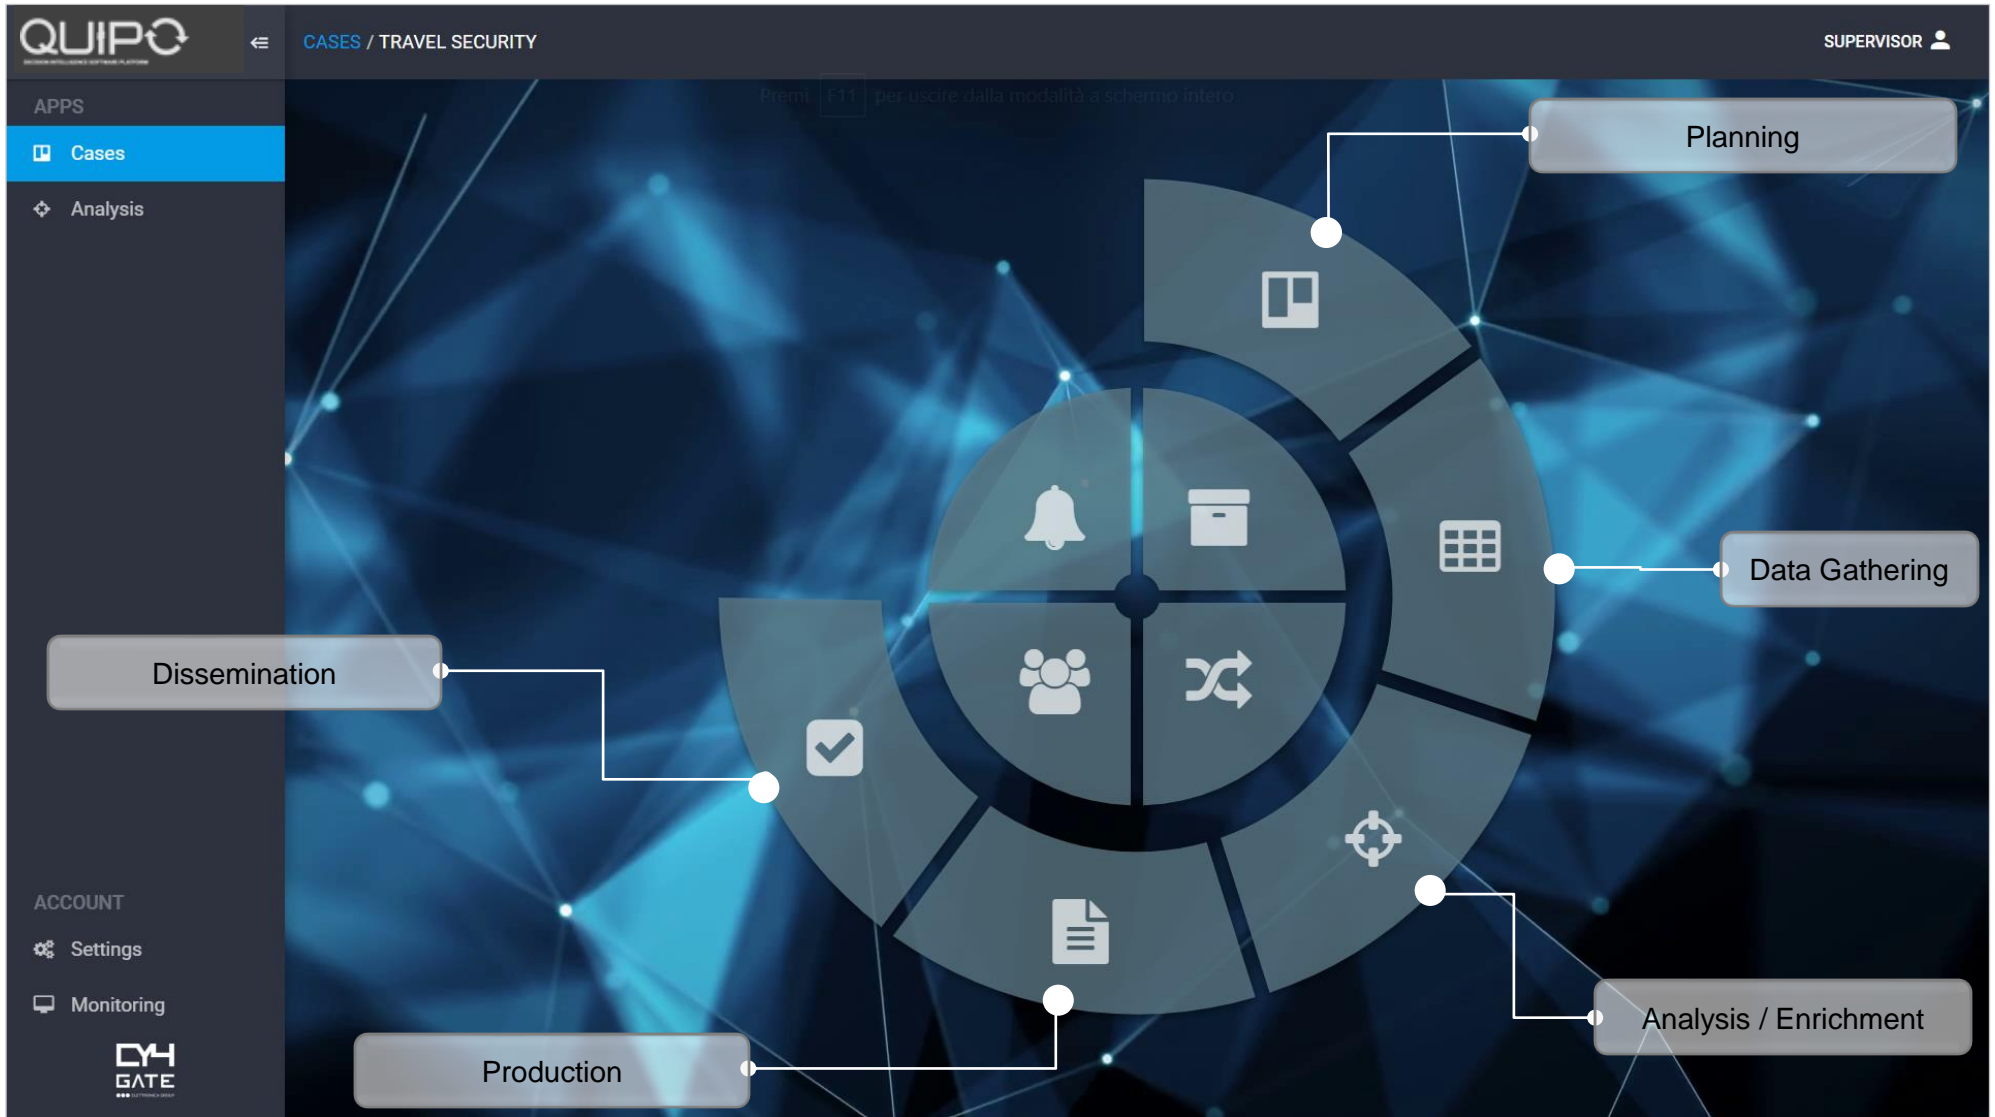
QUIPO

CASES / TRAVEL SECURITY

SUPERVISOR

Premi F11 per uscire dalla modalità a schermo intero

APPS

Cases

Analysis

ACCOUNT

Settings

Monitoring

CY4 GATE

Planning

Data Gathering

Dissemination

Analysis / Enrichment

Production